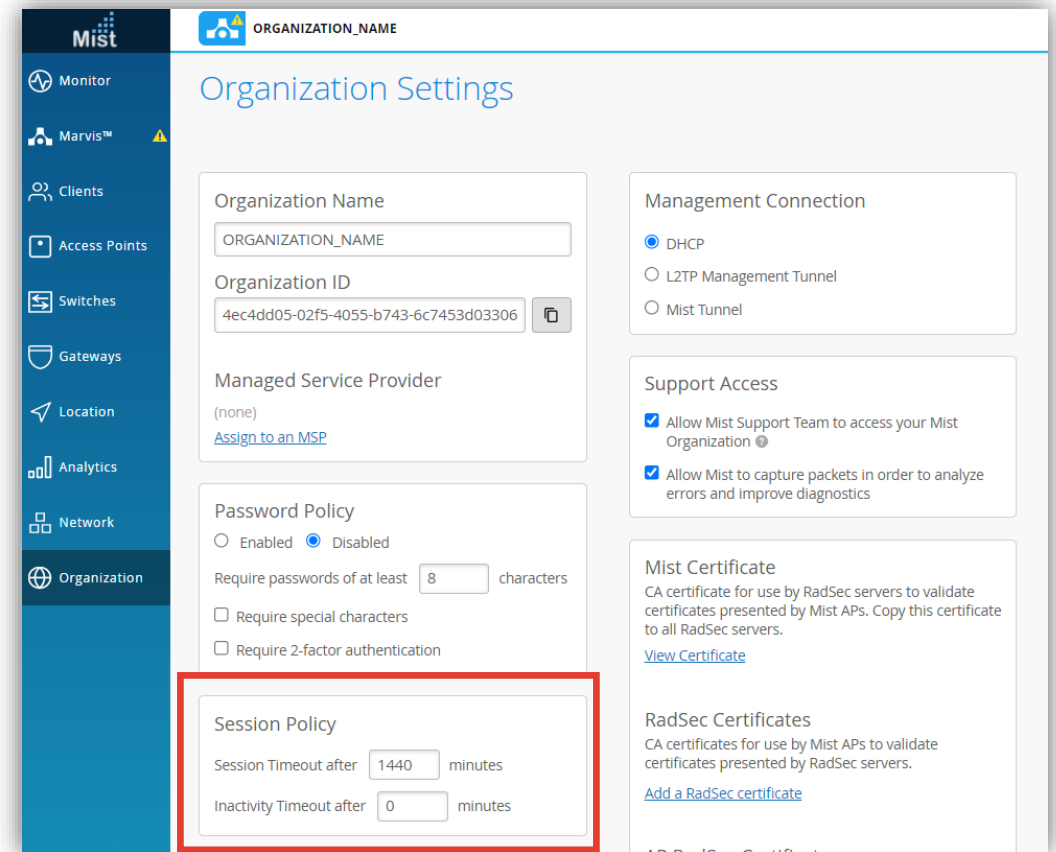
Mist

Monitor

Marvis™

Clients

Access Points

Switches

Gateways

Location

Analytics

Network

Organization

ORGANIZATION_NAME

Organization Settings

Organization Name

ORGANIZATION_NAME

Organization ID

4ec4dd05-02f5-4055-b743-6c7453d03306

Managed Service Provider

(none)

Assign to an MSP

Password Policy

Enabled Disabled

Require passwords of at least 8 characters

Require special characters

Require 2-factor authentication

Session Policy

Session Timeout after 1440 minutes

Inactivity Timeout after 0 minutes

Management Connection

DHCP

L2TP Management Tunnel

Mist Tunnel

Support Access

Allow Mist Support Team to access your Mist Organization

Allow Mist to capture packets in order to analyze errors and improve diagnostics

Mist Certificate

CA certificate for use by RadSec servers to validate certificates presented by Mist APs. Copy this certificate to all RadSec servers.

View Certificate

RadSec Certificates

CA certificates for use by Mist APs to validate certificates presented by RadSec servers.

Add a RadSec certificate

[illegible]